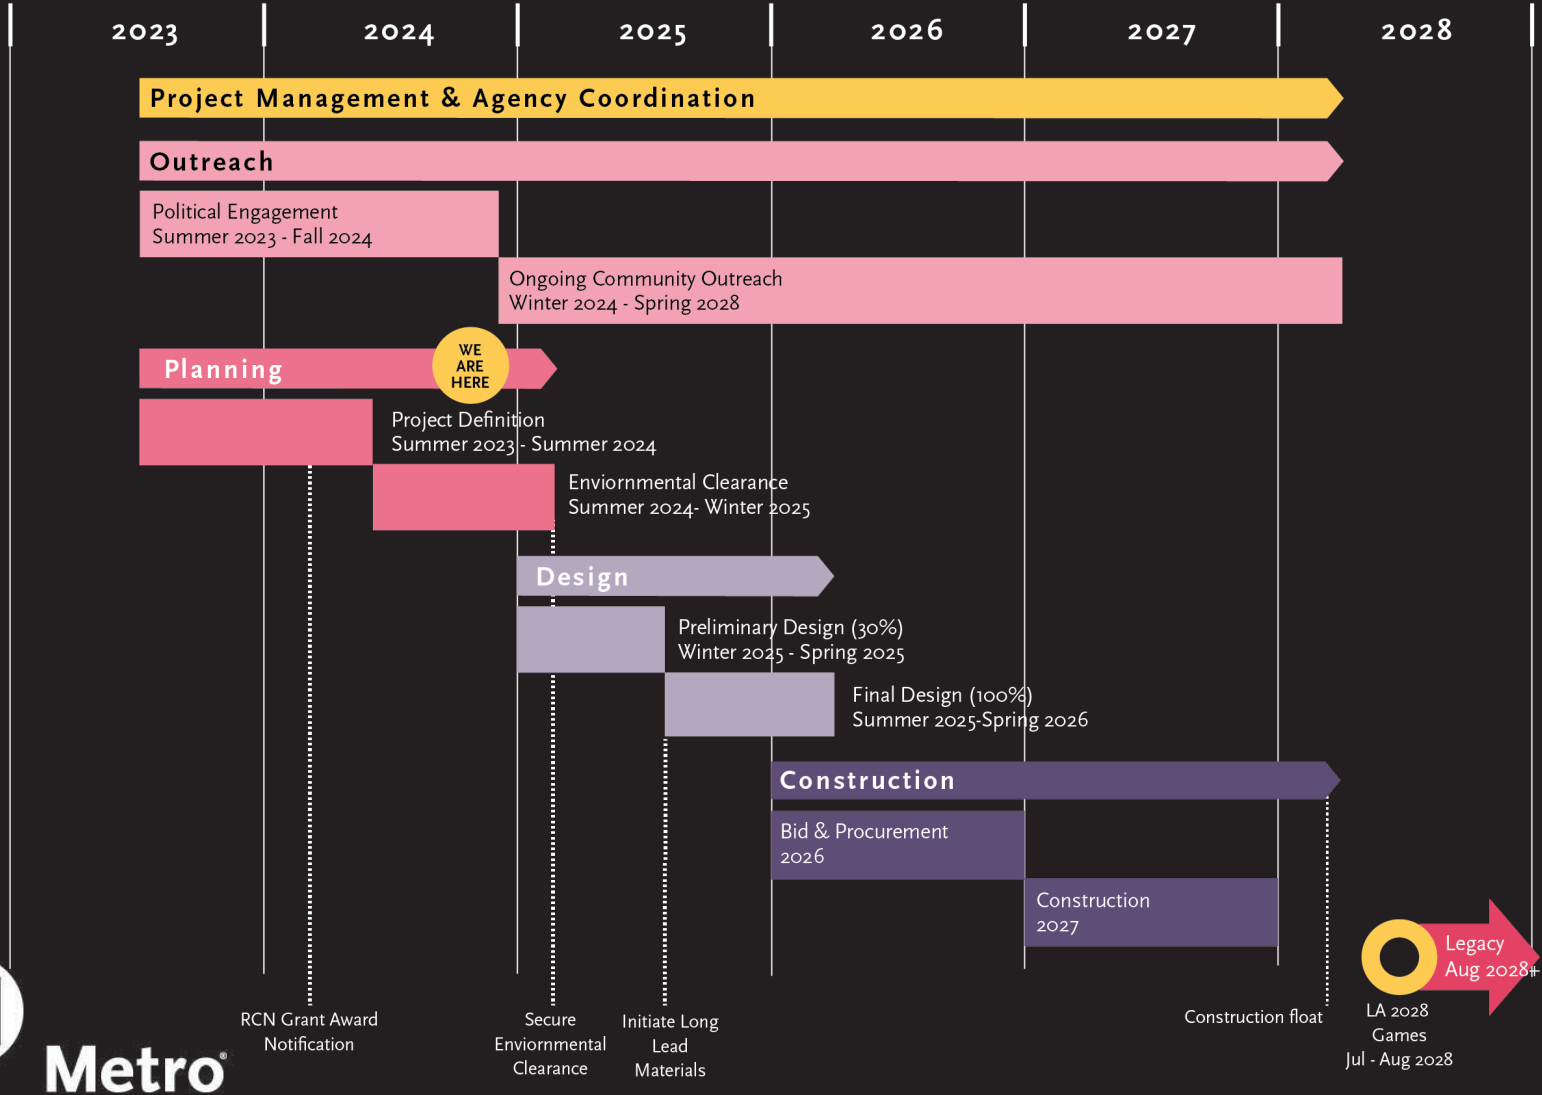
2023 2024 2025 2026 2027 2028

Project Management & Agency Coordination

Outreach

Political Engagement
Summer 2023 - Fall 2024

Ongoing Community Outreach
Winter 2024 - Spring 2028

Planning

WE ARE HERE

Project Definition
Summer 2023 - Summer 2024

Enviornmental Clearance
Summer 2024- Winter 2025

Design

Preliminary Design (30%)
Winter 2025 - Spring 2025

Final Design (100%)
Summer 2025-Spring 2026

Construction

Bid & Procurement
2026

Construction
2027

Legacy
Aug 2028+

RCN Grant Award Notification

Secure Enviornmental Clearance

Initiate Long Lead Materials

Construction float

LA 2028 Games
Jul - Aug 2028

Metro